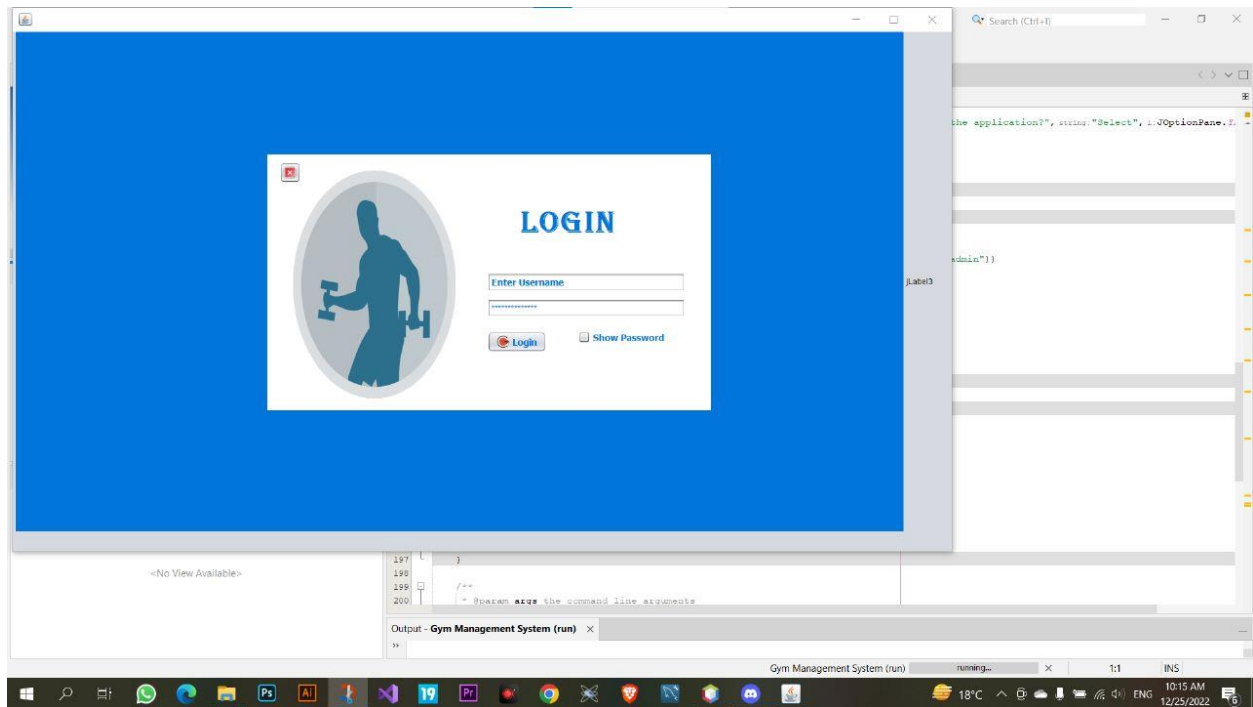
Search (Ctrl+I)

the application?", string: "Select", i: JOptionPane.

dmin"))

jLabel3

LOGIN

Enter Username

***************

Login

Show Password

<No View Available>

197 }
198
199 /**
200 * @param args the command line arguments

Output - Gym Management System (run) ×

Gym Management System (run)   running...   ×   1:1   INS

18°C   ENG   10:15 AM 12/25/2022